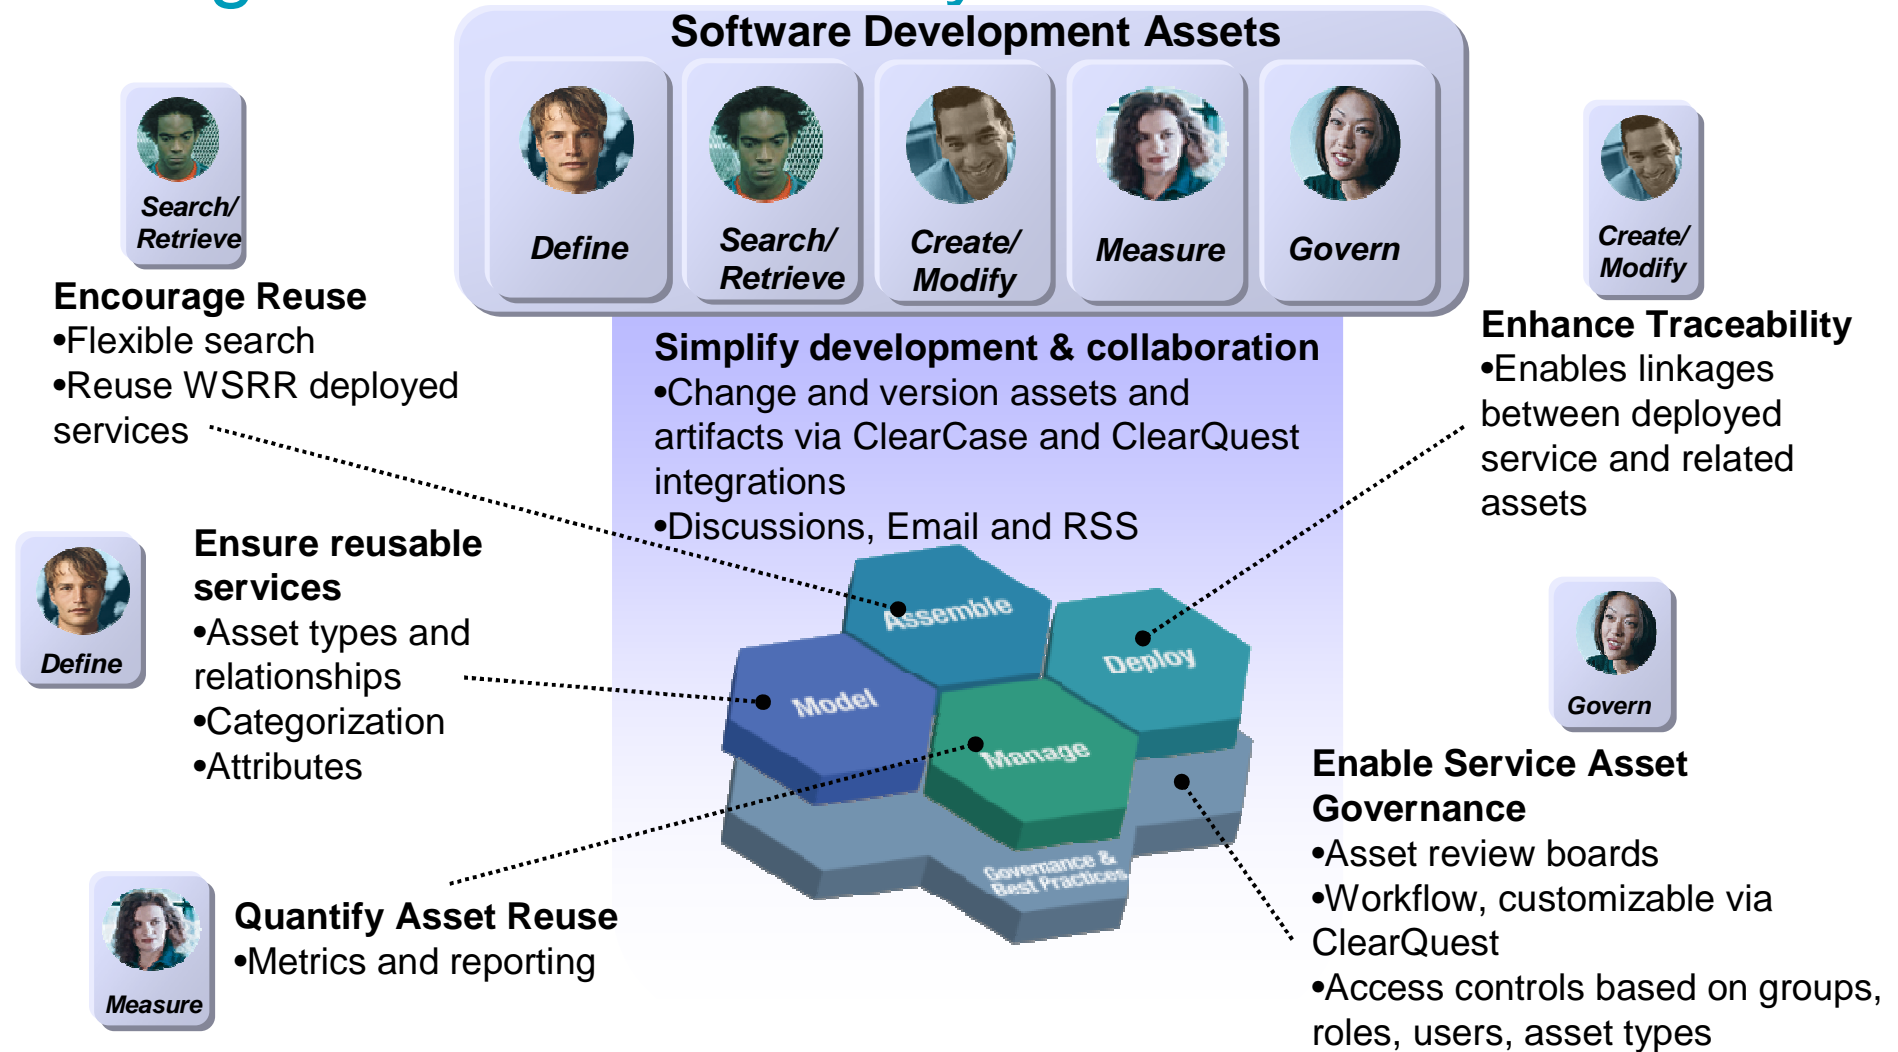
Software Development Assets

Define

Search/ Retrieve

Create/ Modify

Measure

Govern

Search/ Retrieve

Encourage Reuse
•Flexible search
•Reuse WSRR deployed services

Create/ Modify

Enhance Traceability
•Enables linkages between deployed service and related assets

Simplify development & collaboration
•Change and version assets and artifacts via ClearCase and ClearQuest integrations
•Discussions, Email and RSS

Define

Ensure reusable services
•Asset types and relationships
•Categorization
•Attributes

Assemble

Deploy

Model

Manage

Governance & Best Practices

Govern

Enable Service Asset Governance
•Asset review boards
•Workflow, customizable via ClearQuest
•Access controls based on groups, roles, users, asset types

Measure

Quantify Asset Reuse
•Metrics and reporting